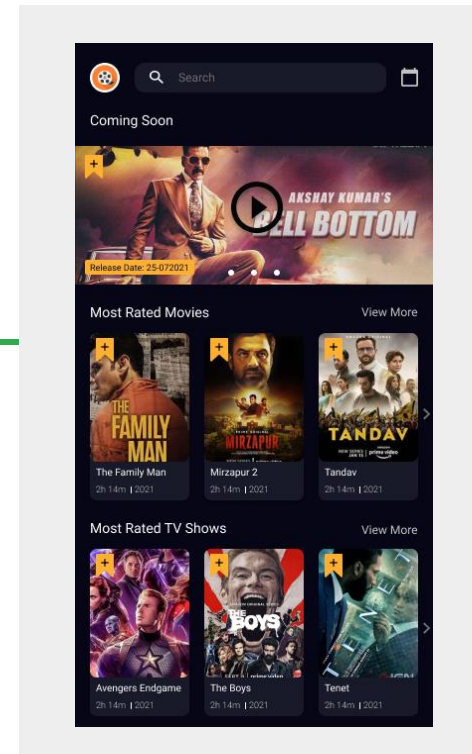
Search

Coming Soon

AKSHAY KUMAR'S
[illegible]ELL BOTTOM

Release Date: 25-072021

Most Rated Movies

View More

THE FAMILY MAN

The Family Man
2h 14m | 2021

MIRZAPUR

Mirzapur 2
2h 14m | 2021

TANDAV
prime video

Tandav
2h 14m | 2021

Most Rated TV Shows

View More

Avengers Endgame
2h 14m | 2021

THE BOYS
prime video

The Boys
2h 14m | 2021

TENET

Tenet
2h 14m | 2021